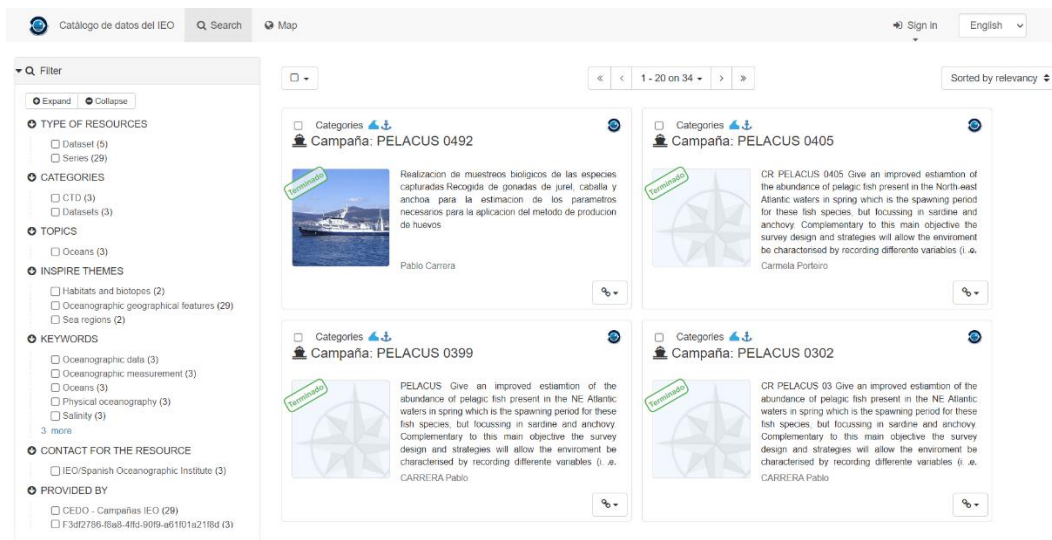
Catálogo de datos del IEO Search Map Sign in English

Filter

Expand Collapse

TYPE OF RESOURCES
Dataset (5)
Series (29)

CATEGORIES
CTD (3)
Datasets (3)

TOPICS
Oceans (3)

INSPIRE THEMES
Habitats and biotopes (2)
Oceanographic geographical features (29)
Sea regions (2)

KEYWORDS
Oceanographic data (3)
Oceanographic measurement (3)
Oceans (3)
Physical oceanography (3)
Salinity (3)
3 more

CONTACT FOR THE RESOURCE
IEO/Spanish Oceanographic Institute (3)

PROVIDED BY
CEDO - Campañas IEO (29)
F3df2786-f8a8-4ffd-90f9-a61f01a21f8d (3)

« ‹ 1 - 20 on 34 › »

Sorted by relevancy

Categories
Campaña: PELACUS 0492
Terminado
Realizacion de muestreos biologicos de las especies capturadas Recogida de gonadas de jurel, caballa y anchoa para la estimacion de los parametros necesarios para la aplicacion del metodo de producion de huevos
Pablo Carrera

Categories
Campaña: PELACUS 0405
Terminado
CR PELACUS 0405 Give an improved estiamtion of the abundance of pelagic fish present in the North-east Atlantic waters in spring which is the spawning period for these fish species, but focussing in sardine and anchovy. Complementary to this main objective the survey design and strategies will allow the enviroment be charactensed by recording differente variables (i..e.
Carmela Porteiro

Categories
Campaña: PELACUS 0399
Terminado
PELACUS Give an improved estiamtion of the abundance of pelagic fish present in the NE Atlantic waters in spring which is the spawning period for these fish species, but focussing in sardine and anchovy. Complementary to this main objective the survey design and strategies will allow the enviroment be charactensed by recording differente variables (i..e.
CARRERA Pablo

Categories
Campaña: PELACUS 0302
Terminado
CR PELACUS 03 Give an improved estiamtion of the abundance of pelagic fish present in the NE Atlantic waters in spring which is the spawning period for these fish species, but focussing in sardine and anchovy. Complementary to this main objective the survey design and strategies will allow the enviroment be charactensed by recording differente variables (i..e.
CARRERA Pablo